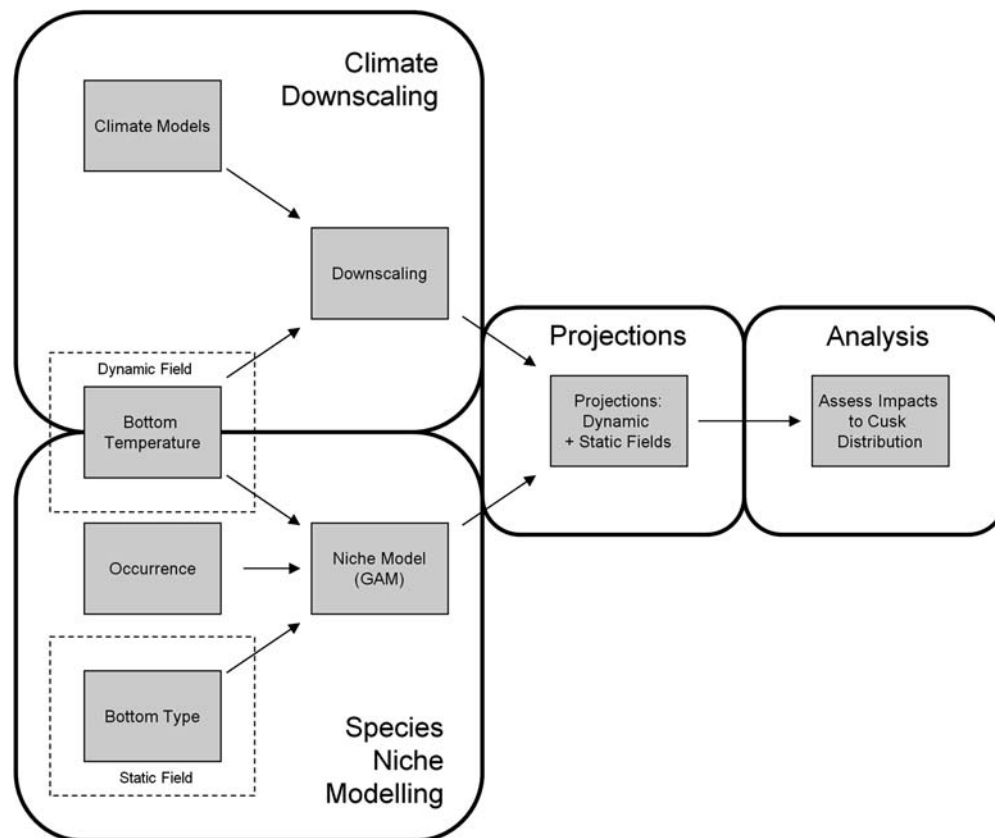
Climate Downscaling

Climate Models

Downscaling

Dynamic Field

Bottom Temperature

Projections

Projections: Dynamic + Static Fields

Analysis

Assess Impacts to Cusk Distribution

Occurrence

Niche Model (GAM)

Bottom Type

Static Field

Species Niche Modelling